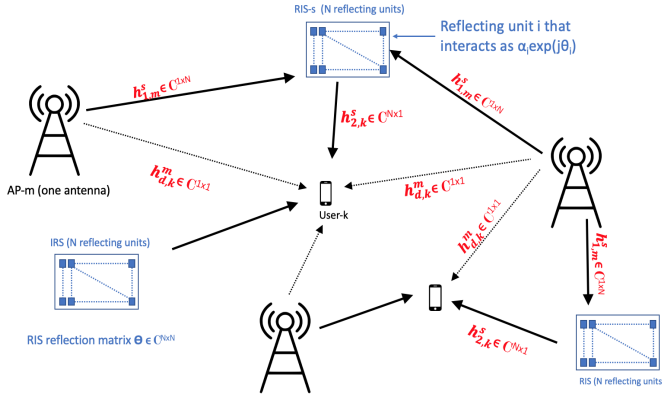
RIS-s (N reflecting units)

Reflecting unit i that interacts as $\alpha_i \exp(j\theta_i)$

$h^s_{1,m} \in \mathbb{C}^{1xN}$

$h^s_{2,k} \in \mathbb{C}^{Nx1}$

$h^s_{1,m} \in \mathbb{C}^{1xN}$

$h^m_{d,k} \in \mathbb{C}^{1x1}$

AP-m (one antenna)

$h^m_{d,k} \in \mathbb{C}^{1x1}$

User-k

$h^m_{d,k} \in \mathbb{C}^{1x1}$

$h^s_{1,m} \in \mathbb{C}^{1xN}$

IRS (N reflecting units)

RIS reflection matrix $\Theta \in \mathbb{C}^{NxN}$

$h^s_{2,k} \in \mathbb{C}^{Nx1}$

RIS (N reflecting units